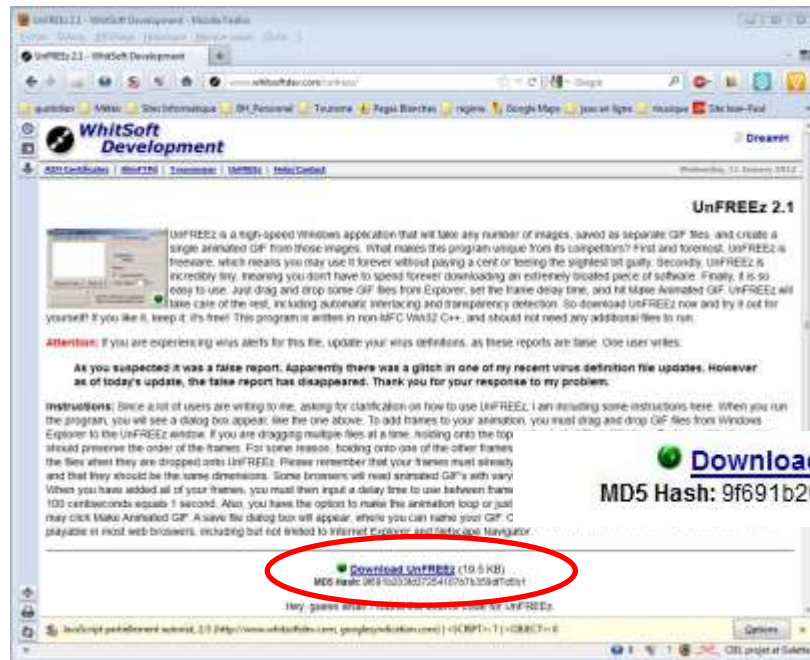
UnFREEz 2.1 - WhitSoft Development - Mozilla Firefox

Fichier Édition Affichage Historique Marque-pages Outils ?

UnFREEz 2.1 - WhitSoft Development

www.whitsoftdev.com/unfreez/

Google

quotidien Météo Sites Informatique BH_Personnel Tourisme Pages Blanches régime Google Maps jeux en ligne musique Site Jean-Paul

WhitSoft Development

DreamH

ASN Certificates | WinFTN | Traceroute | UnFREEz | Help/Contact

Wednesday, 11 January 2012

UnFREEz 2.1

UnFREEz is a high-speed Windows application that will take any number of images, saved as separate GIF files, and create a single animated GIF from those images. What makes this program unique from its competitors? First and foremost, UnFREEz is freeware, which means you may use it forever without paying a cent or feeling the slightest bit guilty. Secondly, UnFREEz is incredibly tiny, meaning you don't have to spend forever downloading an extremely bloated piece of software. Finally, it is so easy to use. Just drag and drop some GIF files from Explorer, set the frame delay time, and hit Make Animated GIF. UnFREEz will take care of the rest, including automatic interlacing and transparency detection. So download UnFREEz now and try it out for yourself! If you like it, keep it; it's free! This program is written in non-MFC Win32 C++, and should not need any additional files to run.

Attention: If you are experiencing virus alerts for this file, update your virus definitions, as these reports are false. One user writes:

As you suspected it was a false report. Apparently there was a glitch in one of my recent virus definition file updates. However as of today's update, the false report has disappeared. Thank you for your response to my problem.

Instructions: Since a lot of users are writing to me, asking for clarification on how to use UnFREEz, I am including some instructions here. When you run the program, you will see a dialog box appear, like the one above. To add frames to your animation, you must drag and drop GIF files from Windows Explorer to the UnFREEz window. If you are dragging multiple files at a time, holding onto the top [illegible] should preserve the order of the frames. For some reason, holding onto one of the other frames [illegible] the files when they are dropped onto UnFREEz. Please remember that your frames must already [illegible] and that they should be the same dimensions. Some browsers will read animated GIF's with vary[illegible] When you have added all of your frames, you must then input a delay time to use between frame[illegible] 100 centiseconds equals 1 second. Also, you have the option to make this animation loop or just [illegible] may click Make Animated GIF. A save file dialog box will appear, where you can name your GIF. C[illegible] playable in most web browsers, including but not limited to Internet Explorer and Netscape Navigator.

Download
MD5 Hash: 9f691b2

Download UnFREEz (19.5 KB)
MD5 Hash: 9f691b2038d0725416f7b7b359df7d5b1

Hey, guess what - I now have the source code for UnFREEz.

JavaScript partiellement autorisé, 2/3 (http://www.whitsoftdev.com, googlesyndication.com) | <SCRIPT>: 7 | <OBJECT>: 0

Options

CEIL project at Solidarité